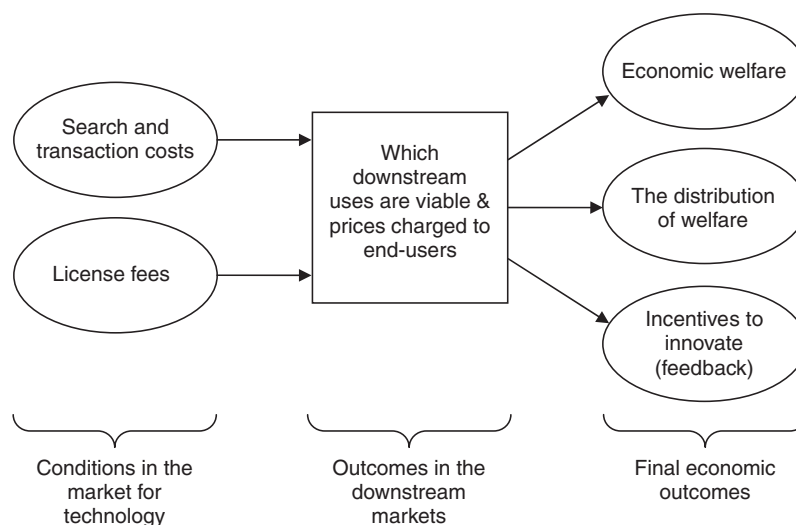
Search and transaction costs

License fees

Which downstream uses are viable & prices charged to end-users

Economic welfare

The distribution of welfare

Incentives to innovate (feedback)

Conditions in the market for technology

Outcomes in the downstream markets

Final economic outcomes